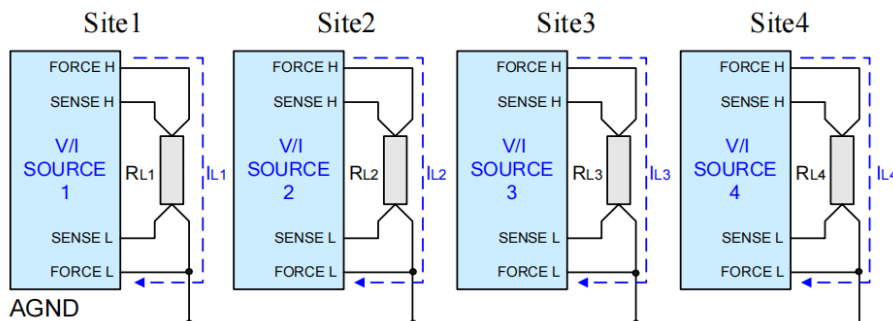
Site1

FORCE H
SENSE H
V/I SOURCE 1
$R_{L1}$
$I_{L1}$
SENSE L
FORCE L

Site2

FORCE H
SENSE H
V/I SOURCE 2
$R_{L2}$
$I_{L2}$
SENSE L
FORCE L

Site3

FORCE H
SENSE H
V/I SOURCE 3
$R_{L3}$
$I_{L3}$
SENSE L
FORCE L

Site4

FORCE H
SENSE H
V/I SOURCE 4
$R_{L4}$
$I_{L4}$
SENSE L
FORCE L

AGND